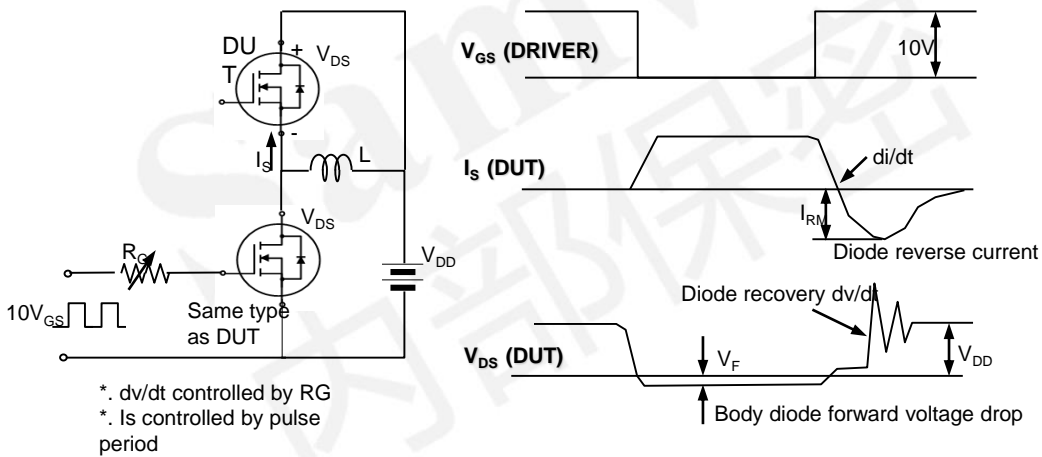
DU
T
+
$V_{DS}$
-
$I_S$
L
$V_{DS}$
$R_G$
$V_{DD}$
$10V_{GS}$
Same type as DUT

*. dv/dt controlled by RG
*. Is controlled by pulse period

$V_{GS}$ (DRIVER)
10V
$I_S$ (DUT)
di/dt
$I_{RM}$
Diode reverse current
Diode recovery dv/dt
$V_{DS}$ (DUT)
$V_F$
$V_{DD}$
Body diode forward voltage drop